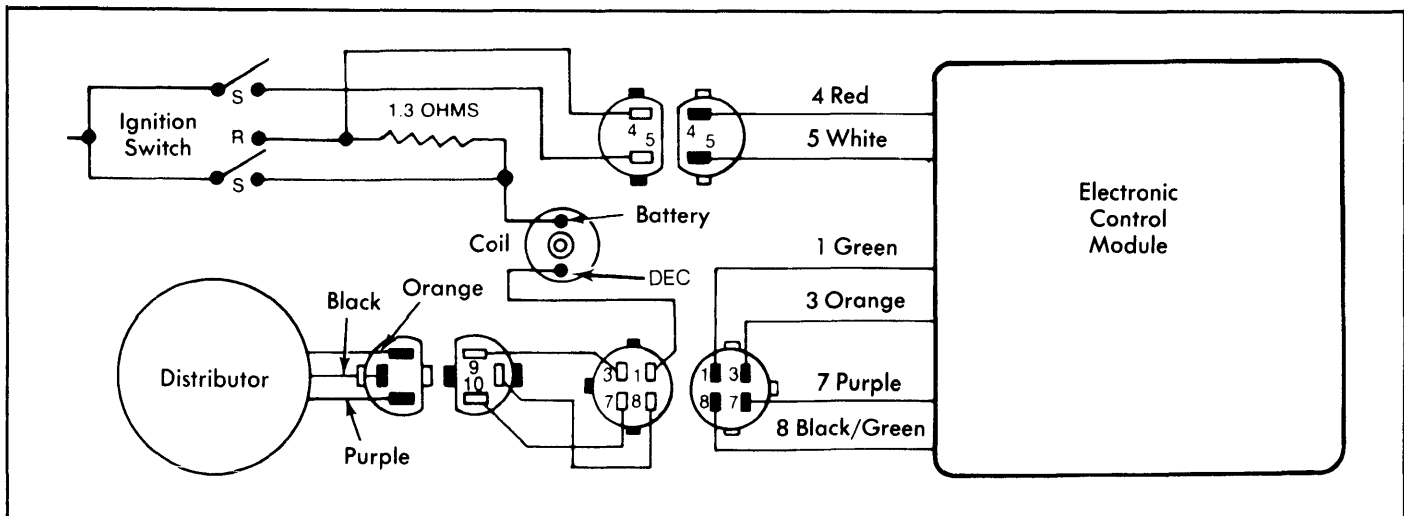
Ignition Switch

S

R

S

1.3 OHMS

4 5

4 5

4 Red

5 White

Electronic Control Module

Battery

Coil

DEC

1 Green

3 Orange

7 Purple

8 Black/Green

Black

Orange

Distributor

Purple

9 10

3 1

7 8

1 3

8 7